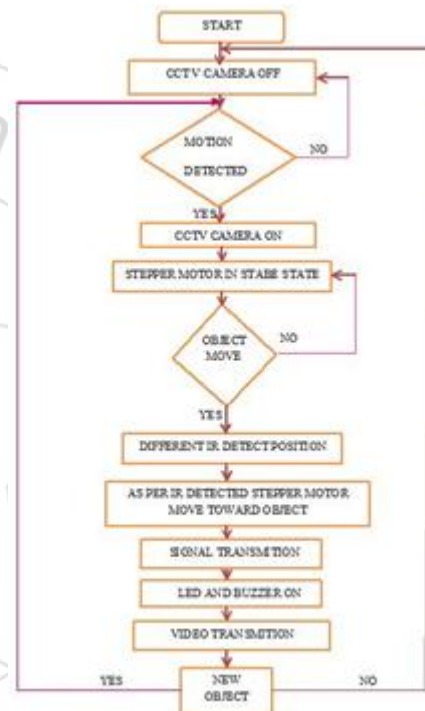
START

CCTV CAMERA OFF

MOTION DETECTED

NO

YES

CCTV CAMERA ON

STEPPER MOTOR IN STABE STATE

OBJECT MOVE

NO

YES

DIFFERENT IR DETECT POSITION

AS PER IR DETECTED STEPPER MOTOR MOVE TOWARD OBJECT

SIGNAL TRANSMITION

LED AND BUZZER ON

VIDEO TRANSMITION

YES

NEW OBJECT

NO